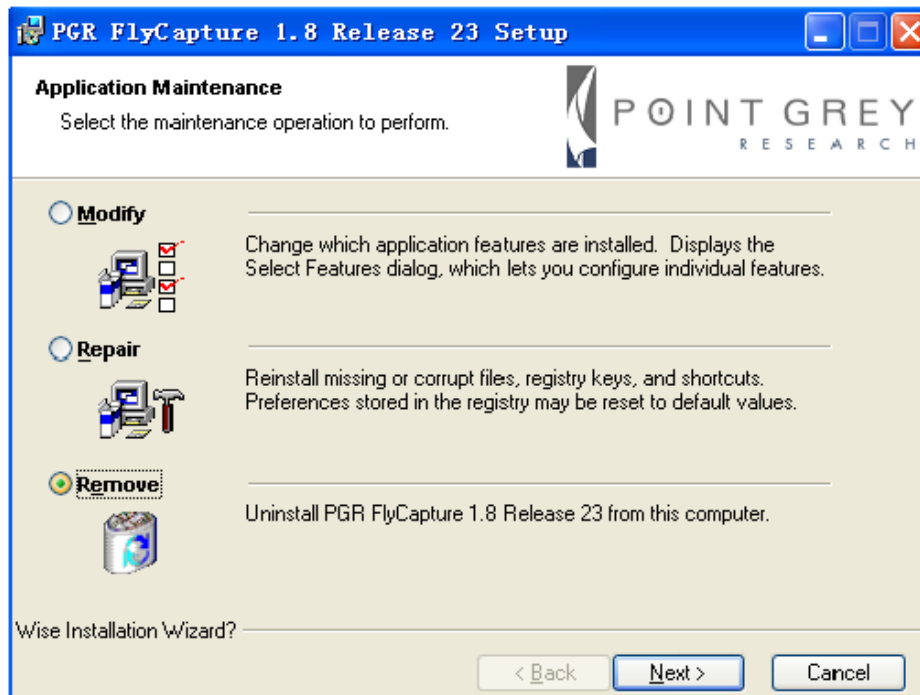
PGR FlyCapture 1.8 Release 23 Setup

Application Maintenance

Select the maintenance operation to perform.

POINT GREY
RESEARCH

Modify

Change which application features are installed. Displays the Select Features dialog, which lets you configure individual features.

Repair

Reinstall missing or corrupt files, registry keys, and shortcuts. Preferences stored in the registry may be reset to default values.

Remove

Uninstall PGR FlyCapture 1.8 Release 23 from this computer.

Wise Installation Wizard?

< Back

Next >

Cancel